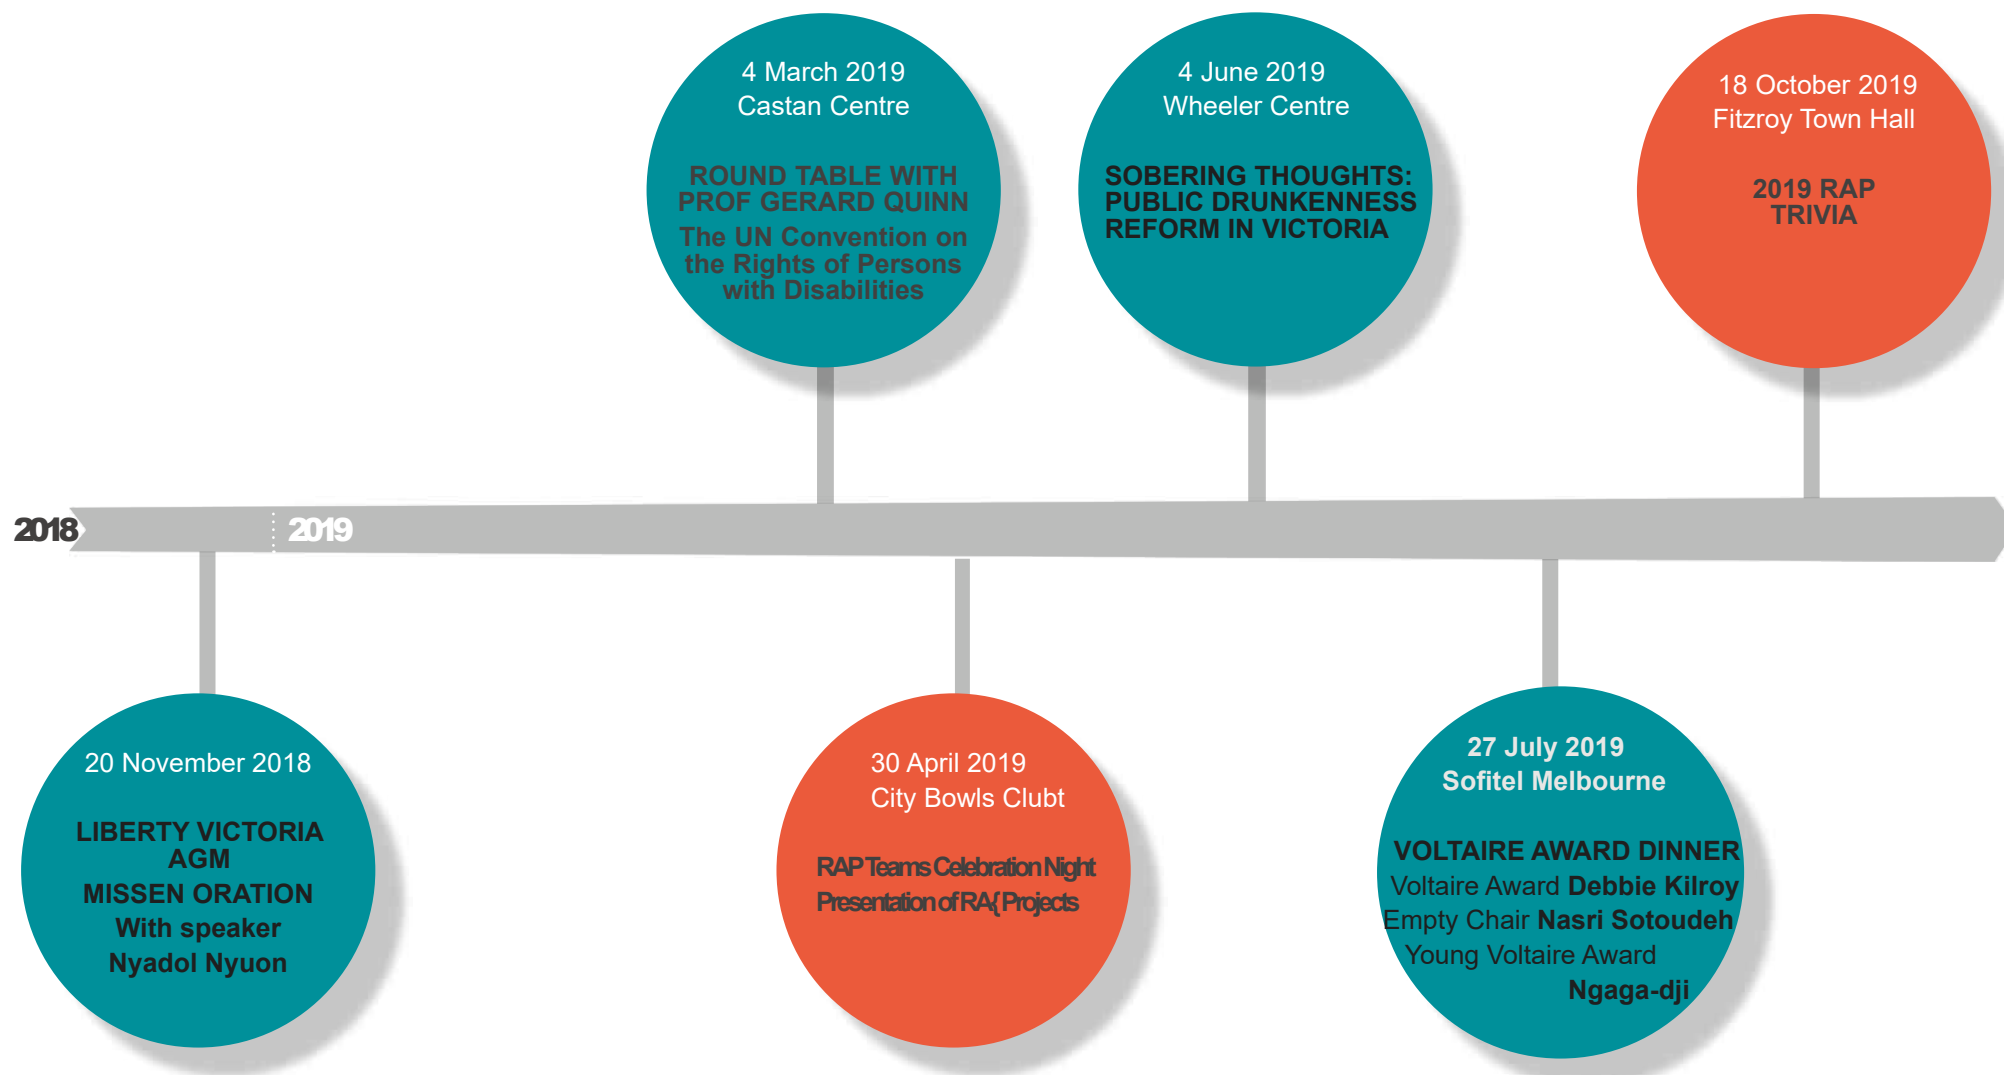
4 March 2019
Castan Centre

ROUND TABLE WITH PROF GERARD QUINN
The UN Convention on the Rights of Persons with Disabilities

4 June 2019
Wheeler Centre

SOBERING THOUGHTS: PUBLIC DRUNKENNESS REFORM IN VICTORIA

18 October 2019
Fitzroy Town Hall

2019 RAP TRIVIA

2018

2019

20 November 2018

LIBERTY VICTORIA AGM
MISSEN ORATION
With speaker
Nyadol Nyuon

30 April 2019
City Bowls Clubt

RAP Teams Celebration Night
Presentation of RA{ Projects

27 July 2019
Sofitel Melbourne

VOLTAIRE AWARD DINNER
Voltaire Award Debbie Kilroy
Empty Chair Nasri Sotoudeh
Young Voltaire Award
Ngaga-dji